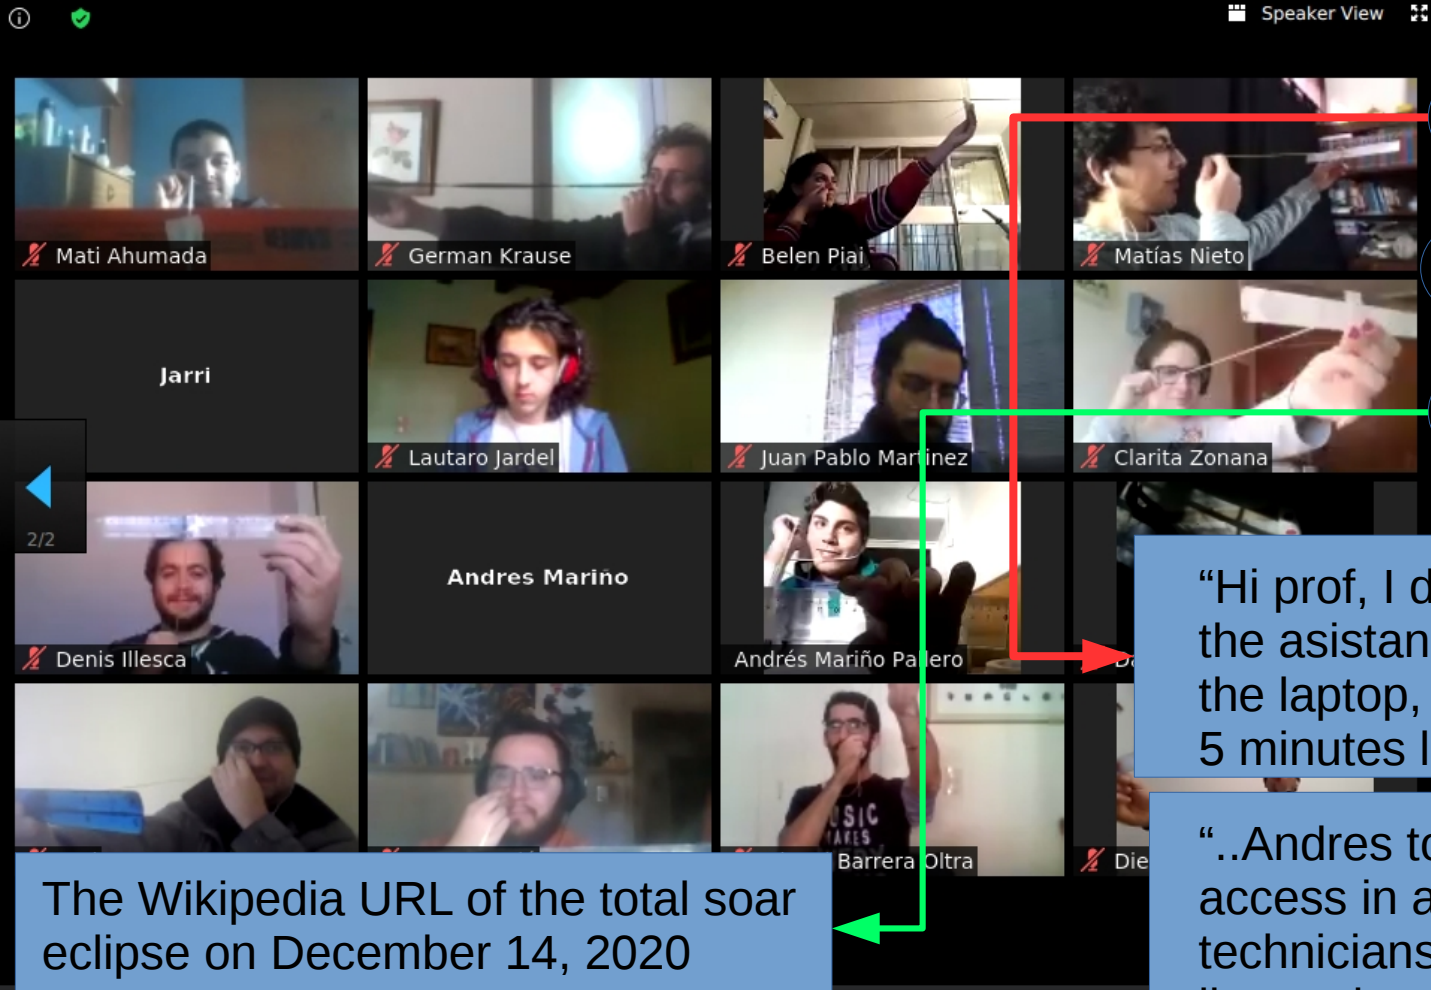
Speaker View

Mati Ahumada
German Krause
Belen Piai
Matías Nieto
Jarri
Lautaro Jardel
Juan Pablo Martinez
Clarita Zonana
2/2
Denis Illesca
Andres Mariño
Andrés Mariño Palero
Barrera Oltra
Die

“Hi prof, I d
the asistan
the laptop,
5 minutes l

“..Andres to
access in a
technicians

The Wikipedia URL of the total soar eclipse on December 14, 2020